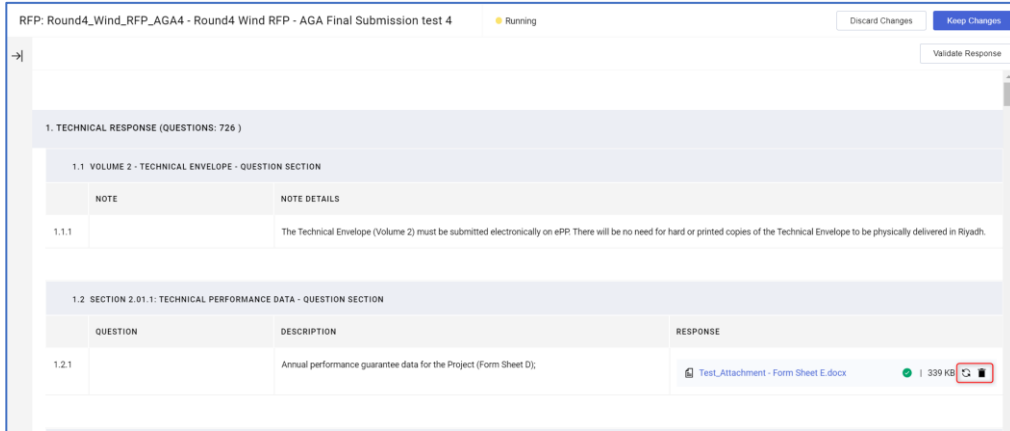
RFP: Round4_Wind_RFP_AGA4 - Round4 Wind RFP - AGA Final Submission test 4

Running

Discard Changes

Keep Changes

Validate Response

1. TECHNICAL RESPONSE (QUESTIONS: 726 )

1.1 VOLUME 2 - TECHNICAL ENVELOPE - QUESTION SECTION

| | NOTE | NOTE DETAILS |
|---|---|---|
| 1.1.1 | | The Technical Envelope (Volume 2) must be submitted electronically on ePP. There will be no need for hard or printed copies of the Technical Envelope to be physically delivered in Riyadh. |

1.2 SECTION 2.01.1: TECHNICAL PERFORMANCE DATA - QUESTION SECTION

| | QUESTION | DESCRIPTION | RESPONSE |
|---|---|---|---|
| 1.2.1 | | Annual performance guarantee data for the Project (Form Sheet D); | Test_Attachment - Form Sheet E.docx \| 339 KB |